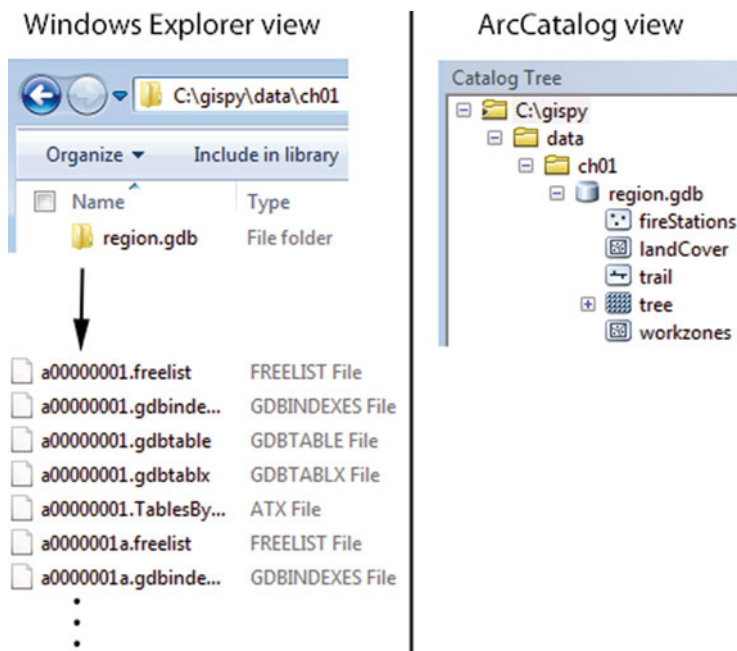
Windows Explorer view

C:\gispy\data\ch01

Organize ▾ Include in library

Name Type

region.gdb File folder

a00000001.freelist FREELIST File
a00000001.gdbinde... GDBINDEXES File
a00000001.gdbtable GDBTABLE File
a00000001.gdbtablx GDBTABLX File
a00000001.TablesBy... ATX File
a0000001a.freelist FREELIST File
a0000001a.gdbinde... GDBINDEXES File

ArcCatalog view

Catalog Tree
C:\gispy
data
ch01
region.gdb
fireStations
landCover
trail
tree
workzones